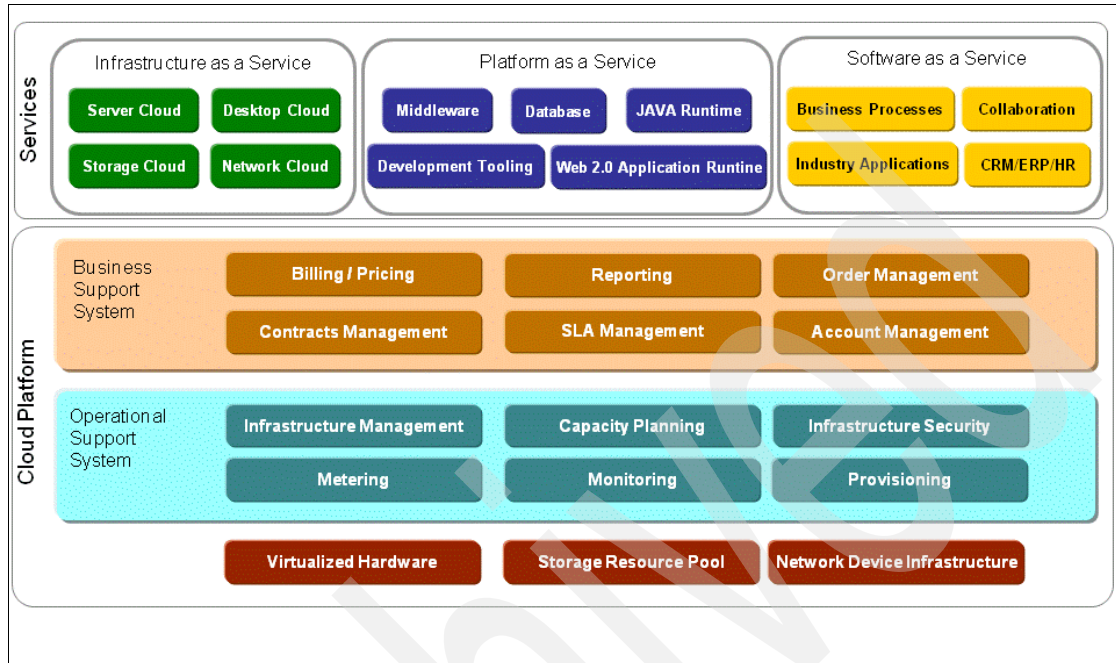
Services

Infrastructure as a Service

Server Cloud

Desktop Cloud

Storage Cloud

Network Cloud

Platform as a Service

Middleware

Database

JAVA Runtime

Development Tooling

Web 2.0 Application Runtime

Software as a Service

Business Processes

Collaboration

Industry Applications

CRM/ERP/HR

Cloud Platform

Business Support System

Billing / Pricing

Reporting

Order Management

Contracts Management

SLA Management

Account Management

Operational Support System

Infrastructure Management

Capacity Planning

Infrastructure Security

Metering

Monitoring

Provisioning

Virtualized Hardware

Storage Resource Pool

Network Device Infrastructure